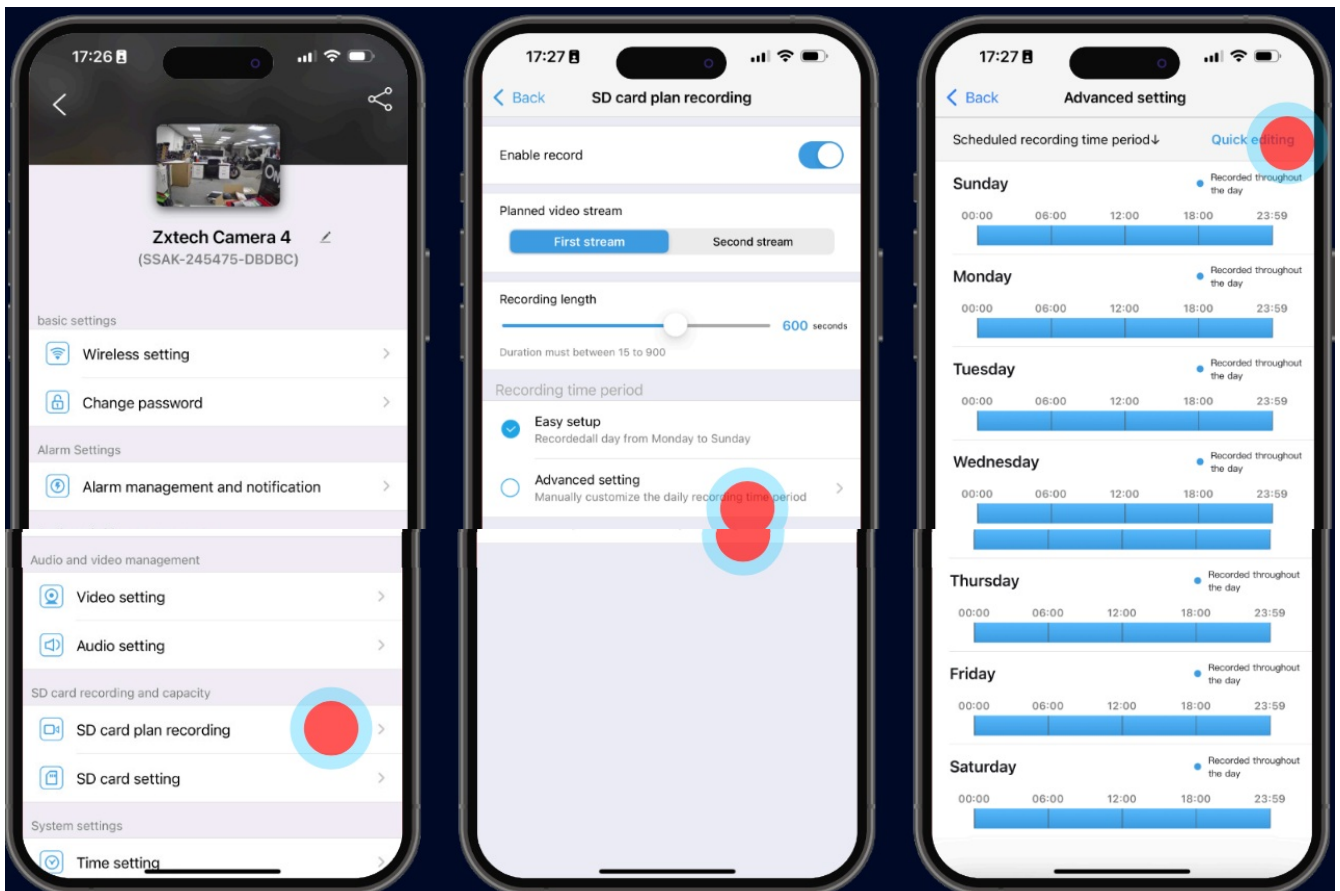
17:26

Zxtech Camera 4
(SSAK-245475-DBDBC)

basic settings
Wireless setting
Change password
Alarm Settings
Alarm management and notification
Audio and video management
Video setting
Audio setting
SD card recording and capacity
SD card plan recording
SD card setting
System settings
Time setting

17:27
Back
SD card plan recording
Enable record
Planned video stream
First stream
Second stream
Recording length
600 seconds
Duration must between 15 to 900
Recording time period
Easy setup
Recordedall day from Monday to Sunday
Advanced setting
Manually customize the daily recording time period

17:27
Back
Advanced setting
Scheduled recording time period↓
Quick editing
Sunday
Recorded throughout the day
00:00 06:00 12:00 18:00 23:59
Monday
Recorded throughout the day
00:00 06:00 12:00 18:00 23:59
Tuesday
Recorded throughout the day
00:00 06:00 12:00 18:00 23:59
Wednesday
Recorded throughout the day
00:00 06:00 12:00 18:00 23:59
Thursday
Recorded throughout the day
00:00 06:00 12:00 18:00 23:59
Friday
Recorded throughout the day
00:00 06:00 12:00 18:00 23:59
Saturday
Recorded throughout the day
00:00 06:00 12:00 18:00 23:59